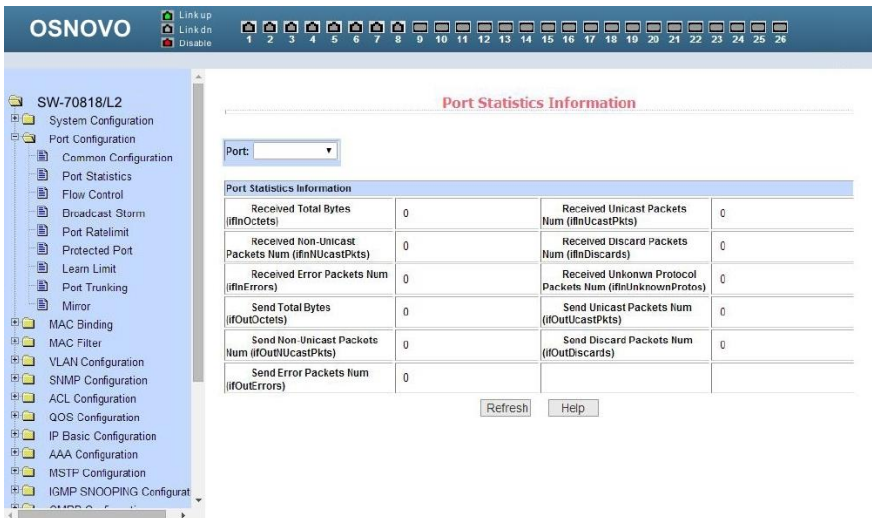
OSNOVO

Link up
Link dn
Disable

1 2 3 4 5 6 7 8 9 10 11 12 13 14 15 16 17 18 19 20 21 22 23 24 25 26

SW-70818/L2
System Configuration
Port Configuration
Common Configuration
Port Statistics
Flow Control
Broadcast Storm
Port Ratelimit
Protected Port
Learn Limit
Port Trunking
Mirror
MAC Binding
MAC Filter
VLAN Configuration
SNMP Configuration
ACL Configuration
QOS Configuration
IP Basic Configuration
AAA Configuration
MSTP Configuration
IGMP SNOOPING Configurat
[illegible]

Port Statistics Information

Port:

Port Statistics Information

| | | | |
|---|---|---|---|
| Received Total Bytes (ifInOctets) | 0 | Received Unicast Packets Num (ifInUcastPkts) | 0 |
| Received Non-Unicast Packets Num (ifInNUcastPkts) | 0 | Received Discard Packets Num (ifInDiscards) | 0 |
| Received Error Packets Num (ifInErrors) | 0 | Received Unkonwn Protocol Packets Num (ifInUnknownProtos) | 0 |
| Send Total Bytes (ifOutOctets) | 0 | Send Unicast Packets Num (ifOutUcastPkts) | 0 |
| Send Non-Unicast Packets Num (ifOutNUcastPkts) | 0 | Send Discard Packets Num (ifOutDiscards) | 0 |
| Send Error Packets Num (ifOutErrors) | 0 | | |

Refresh Help